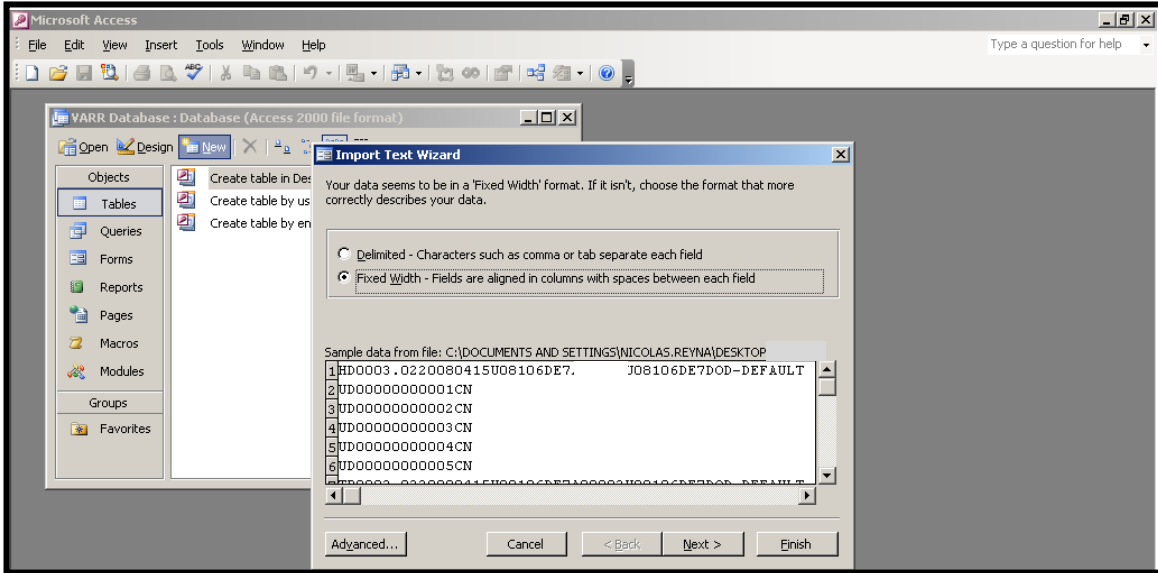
Microsoft Access

File Edit View Insert Tools Window Help

Type a question for help

VARR Database : Database (Access 2000 file format)

Open Design New

Objects
Tables
Queries
Forms
Reports
Pages
Macros
Modules
Groups
Favorites

Create table in Des
Create table by us
Create table by en

Import Text Wizard

Your data seems to be in a 'Fixed Width' format. If it isn't, choose the format that more correctly describes your data.

Delimited - Characters such as comma or tab separate each field
Fixed Width - Fields are aligned in columns with spaces between each field

Sample data from file: C:\DOCUMENTS AND SETTINGS\NICOLAS.REYNA\DESKTOP
1 HD0003.0220080415U08106DE7.        J08106DE7DOD-DEFAULT
2 UD00000000001CN
3 UD00000000002CN
4 UD00000000003CN
5 UD00000000004CN
6 UD00000000005CN
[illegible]

Advanced... Cancel < Back Next > Finish